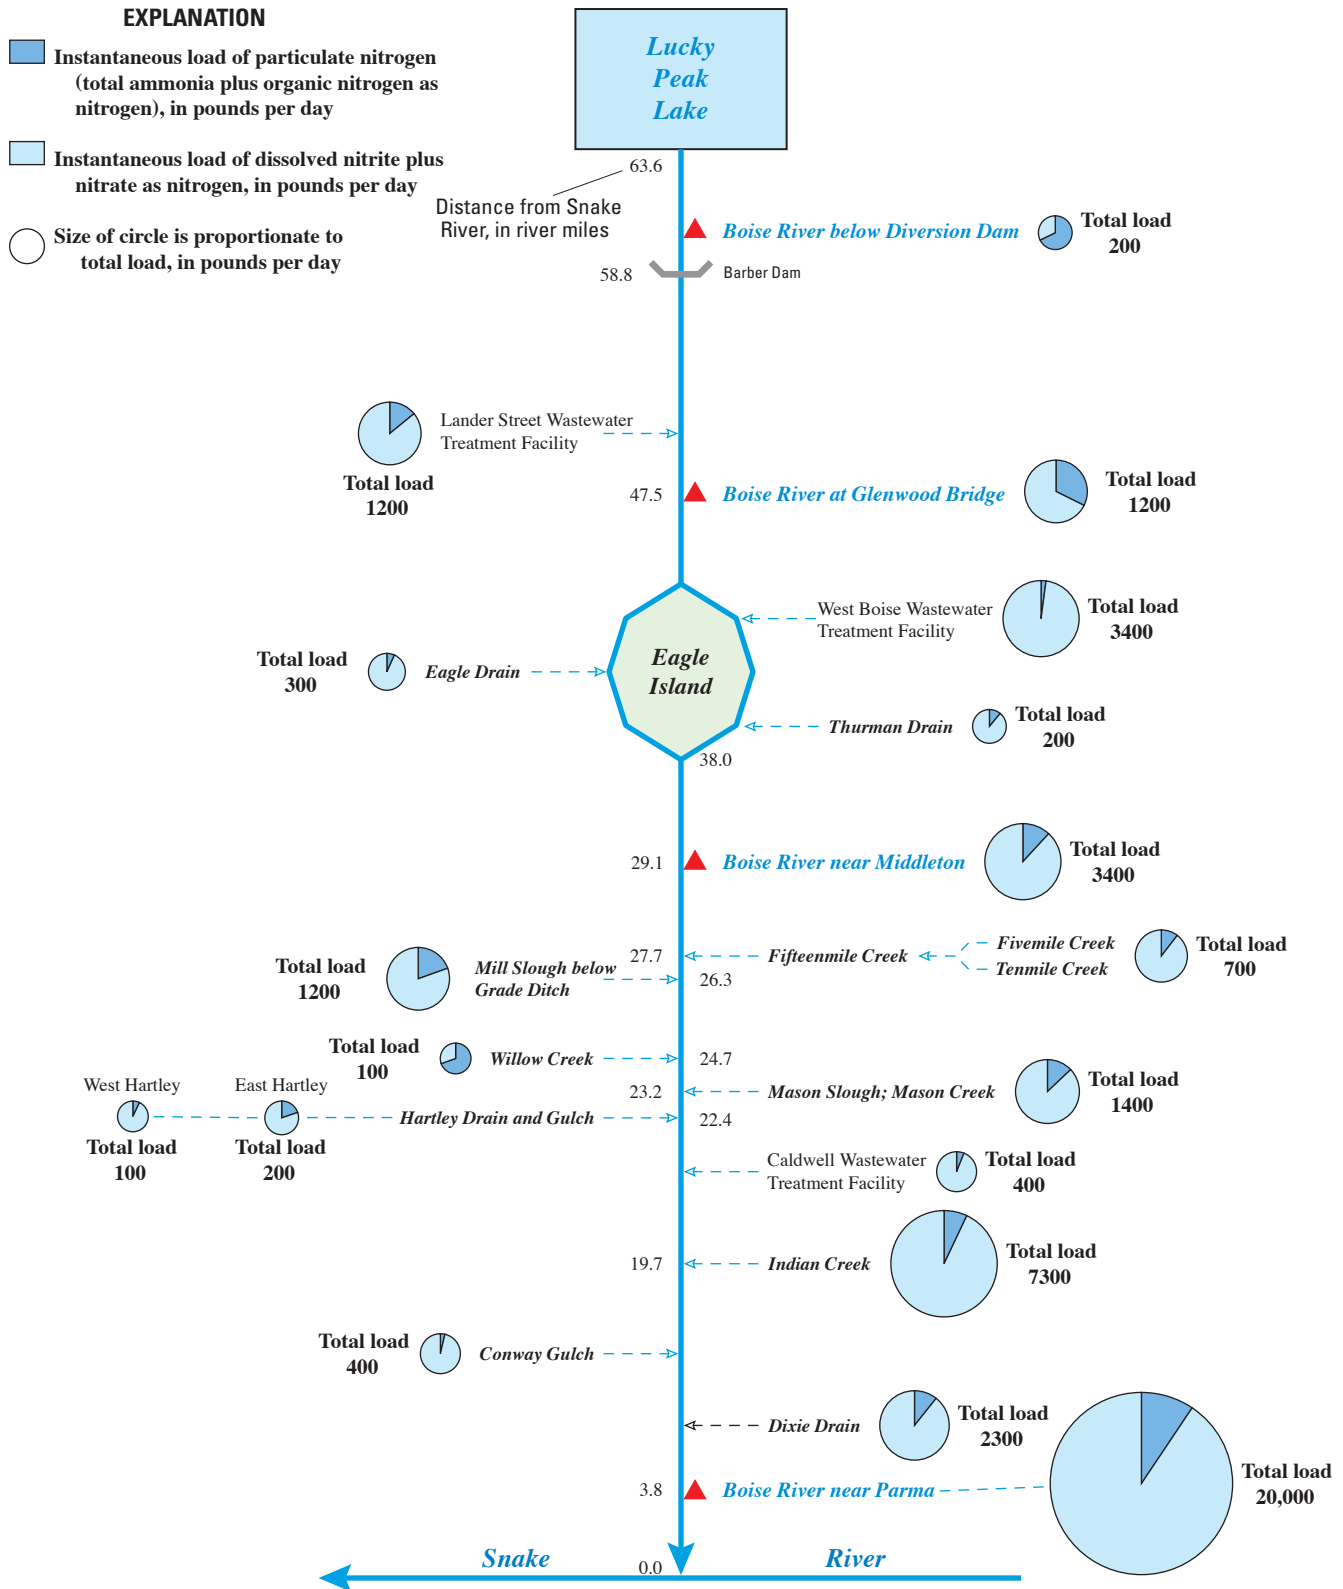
EXPLANATION

Instantaneous load of particulate nitrogen (total ammonia plus organic nitrogen as nitrogen), in pounds per day

Instantaneous load of dissolved nitrite plus nitrate as nitrogen, in pounds per day

Size of circle is proportionate to total load, in pounds per day

Lucky Peak Lake

63.6

Distance from Snake River, in river miles

Boise River below Diversion Dam

Total load 200

58.8

Barber Dam

Lander Street Wastewater Treatment Facility

Total load 1200

47.5

Boise River at Glenwood Bridge

Total load 1200

West Boise Wastewater Treatment Facility

Total load 3400

Total load 300

Eagle Drain

Eagle Island

Thurman Drain

Total load 200

38.0

29.1

Boise River near Middleton

Total load 3400

27.7

Fifteenmile Creek

Fivemile Creek

Tenmile Creek

Total load 700

Total load 1200

Mill Slough below Grade Ditch

26.3

Total load 100

Willow Creek

24.7

23.2

Mason Slough; Mason Creek

Total load 1400

West Hartley

East Hartley

Hartley Drain and Gulch

22.4

Total load 100

Total load 200

Caldwell Wastewater Treatment Facility

Total load 400

19.7

Indian Creek

Total load 7300

Total load 400

Conway Gulch

Dixie Drain

Total load 2300

3.8

Boise River near Parma

Total load 20,000

Snake

0.0

River